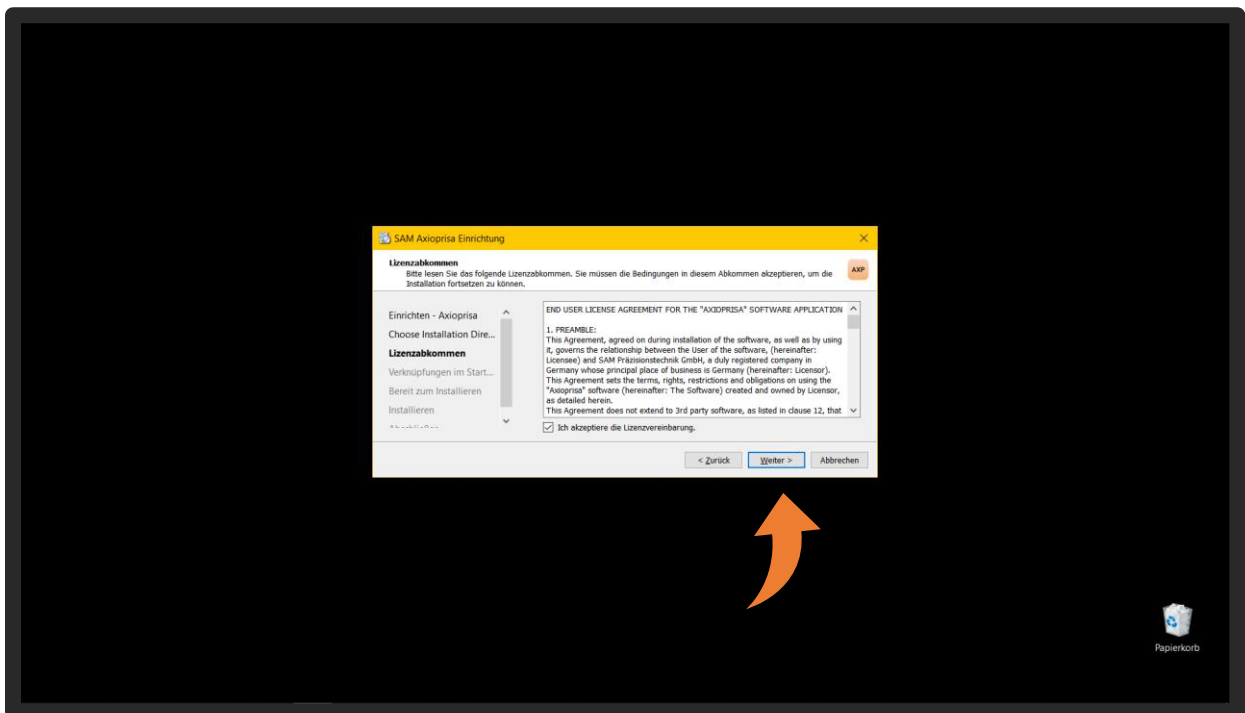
SAM Axioprisa Einrichtung

Lizenzabkommen
Bitte lesen Sie das folgende Lizenzabkommen. Sie müssen die Bedingungen in diesem Abkommen akzeptieren, um die Installation fortsetzen zu können.

AXP

Einrichten - Axioprisa
Choose Installation Dire...
Lizenzabkommen
Verknüpfungen im Start...
Bereit zum Installieren
Installieren
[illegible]

END USER LICENSE AGREEMENT FOR THE "AXIOPRISA" SOFTWARE APPLICATION

1. PREAMBLE:
This Agreement, agreed on during installation of the software, as well as by using it, governs the relationship between the User of the software, (hereinafter: Licensee) and SAM Präzisionstechnik GmbH, a duly registered company in Germany whose principal place of business is Germany (hereinafter: Licensor). This Agreement sets the terms, rights, restrictions and obligations on using the "Axioprisa" software (hereinafter: The Software) created and owned by Licensor, as detailed herein.
This Agreement does not extend to 3rd party software, as listed in clause 12, that

Ich akzeptiere die Lizenzvereinbarung.

< Zurück
Weiter >
Abbrechen

Papierkorb